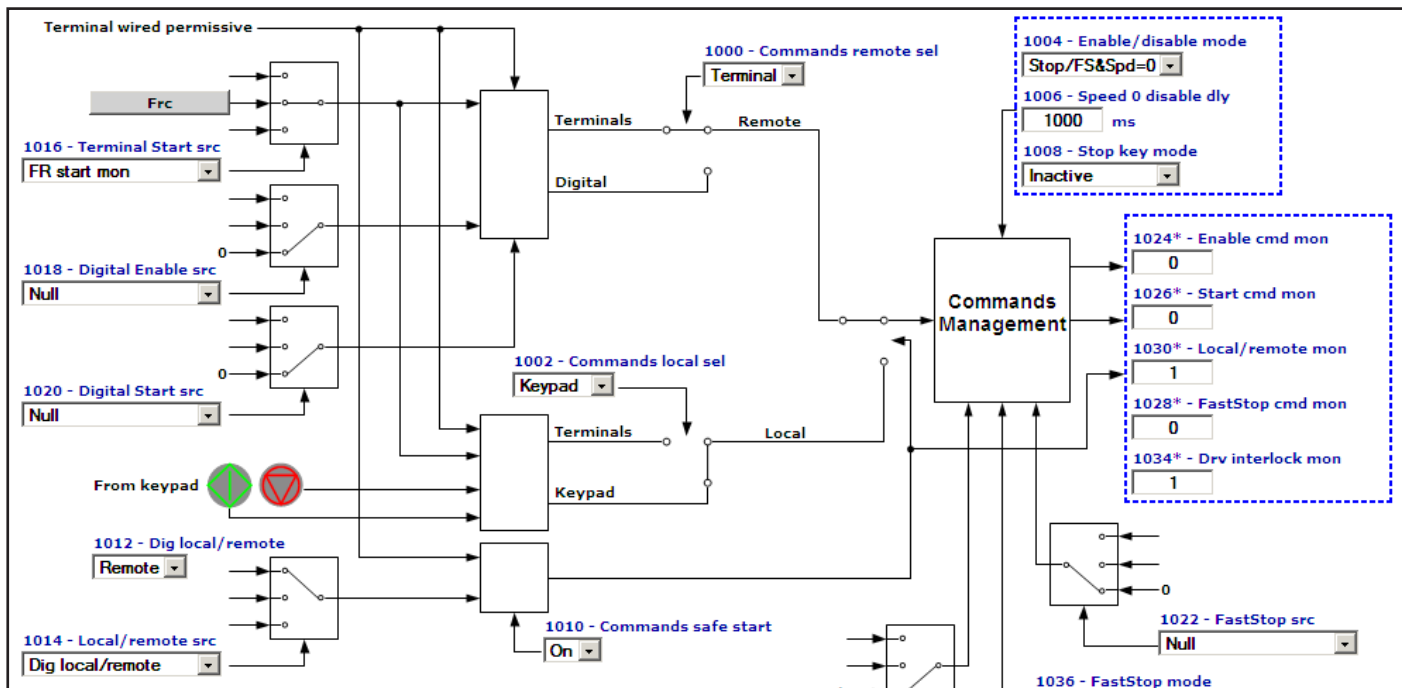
Terminal wired permissive

Frc

1016 - Terminal Start src
FR start mon

0

1018 - Digital Enable src
Null

0

1020 - Digital Start src
Null

From keypad

1012 - Dig local/remote
Remote

1014 - Local/remote src
Dig local/remote

Terminals

Digital

1000 - Commands remote sel
Terminal

Remote

1002 - Commands local sel
Keypad

Terminals

Local

Keypad

1010 - Commands safe start
On

1004 - Enable/disable mode
Stop/FS&Spd=0

1006 - Speed 0 disable dly
1000 ms

1008 - Stop key mode
Inactive

Commands Management

1024* - Enable cmd mon
0

1026* - Start cmd mon
0

1030* - Local/remote mon
1

1028* - FastStop cmd mon
0

1034* - Drv interlock mon
1

0

1022 - FastStop src
Null

1036 - FastStop mode